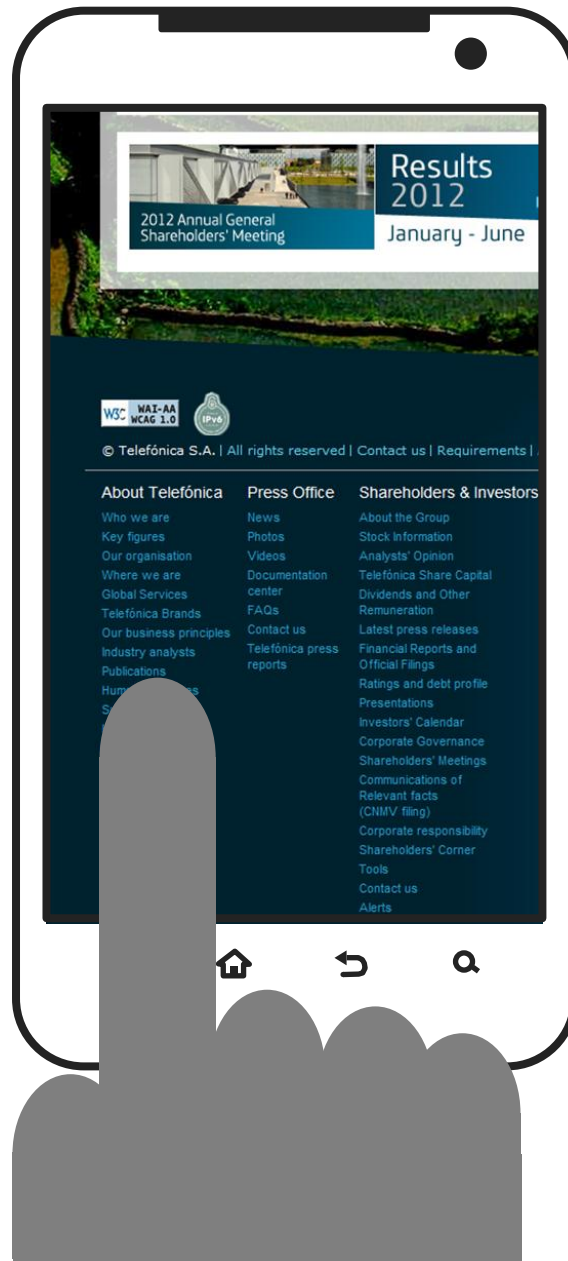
2012 Annual General Shareholders' Meeting

Results 2012
January - June

W3C WAI-AA WCAG 1.0

IPv6

© Telefónica S.A. | All rights reserved | Contact us | Requirements |

About Telefónica
Who we are
Key figures
Our organisation
Where we are
Global Services
Telefónica Brands
Our business principles
Industry analysts
Publications
Hum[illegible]
S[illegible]

Press Office
News
Photos
Videos
Documentation center
FAQs
Contact us
Telefónica press reports

Shareholders & Investors
About the Group
Stock Information
Analysts' Opinion
Telefónica Share Capital
Dividends and Other Remuneration
Latest press releases
Financial Reports and Official Filings
Ratings and debt profile
Presentations
Investors' Calendar
Corporate Governance
Shareholders' Meetings
Communications of Relevant facts (CNMV filing)
Corporate responsibility
Shareholders' Corner
Tools
Contact us
Alerts